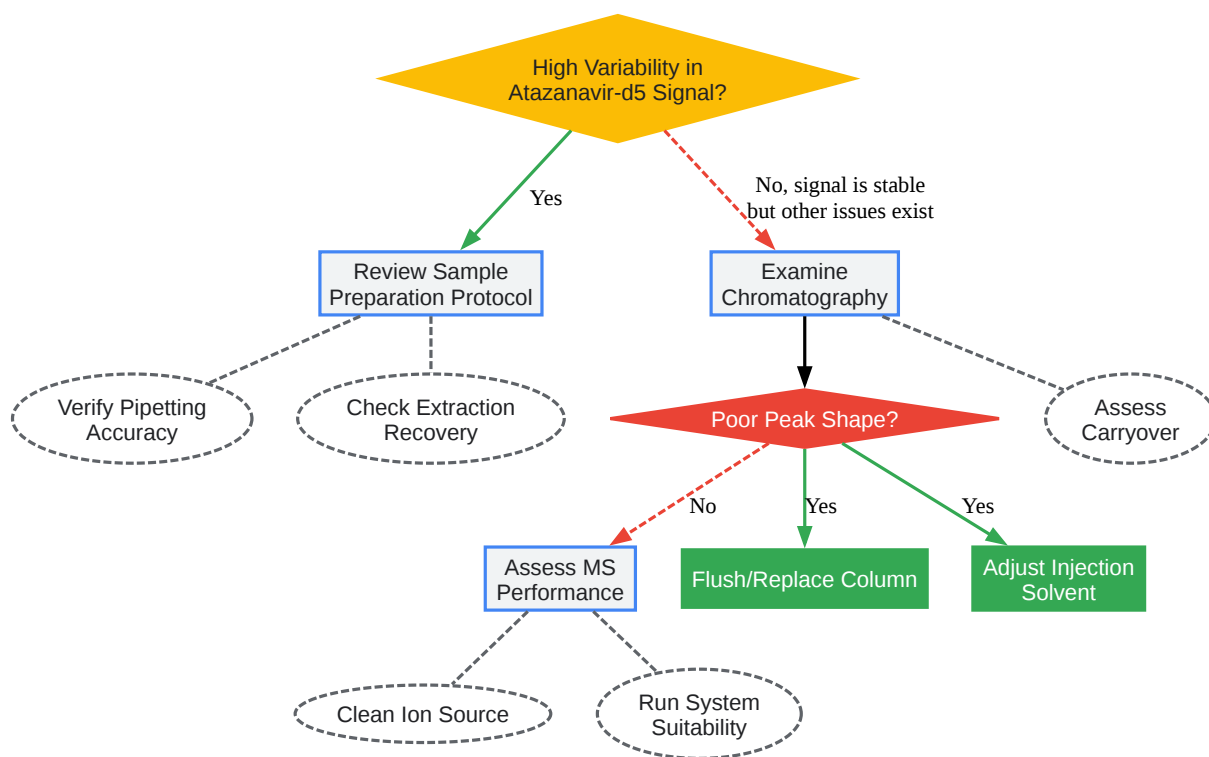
High Variability in Atazanavir-d5 Signal?

Yes

No, signal is stable but other issues exist

Review Sample Preparation Protocol

Examine Chromatography

Verify Pipetting Accuracy

Check Extraction Recovery

Poor Peak Shape?

Assess Carryover

No

Yes

Yes

Assess MS Performance

Flush/Replace Column

Adjust Injection Solvent

Clean Ion Source

Run System Suitability